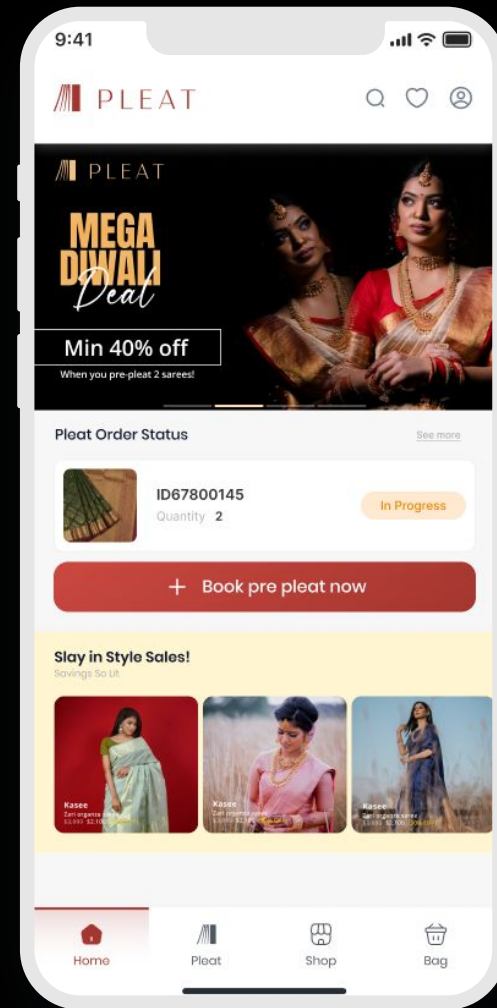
9:41

PLEAT

PLEAT

MEGA DIWALI Deal

Min 40% off

When you pre-pleat 2 sarees!

Pleat Order Status

See more

ID67800145

Quantity 2

In Progress

+ Book pre pleat now

Slay in Style Sales!

Savings So Lit

Kasee

Zari organza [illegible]

Kasee

Zari organza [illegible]

Kasee

Zari organza saree

Home

Pleat

Shop

Bag